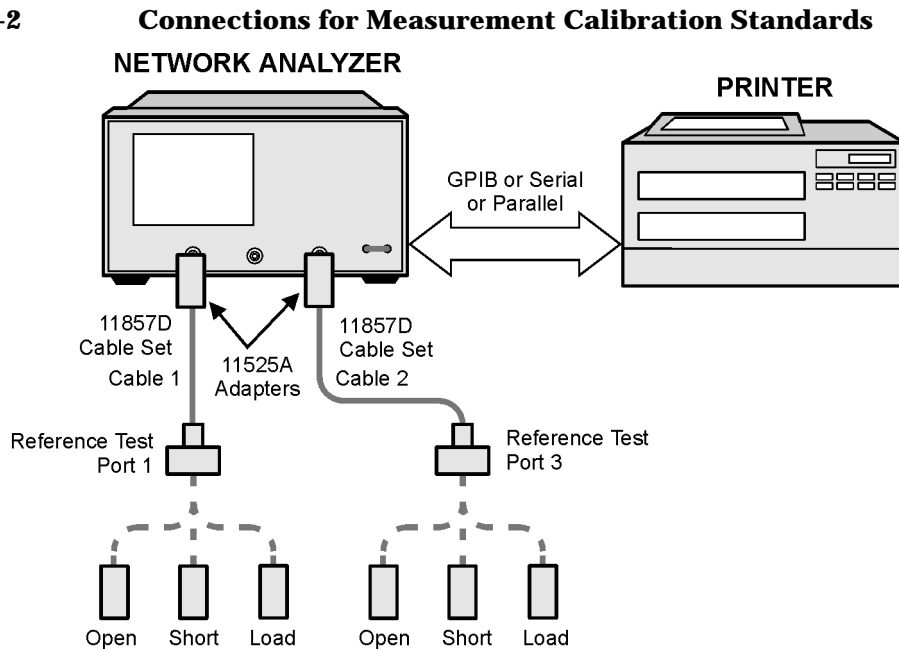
-2 Connections for Measurement Calibration Standards

NETWORK ANALYZER

PRINTER

GPIB or Serial or Parallel

11857D Cable Set Cable 1

11525A Adapters

11857D Cable Set Cable 2

Reference Test Port 1

Reference Test Port 3

Open Short Load

Open Short Load